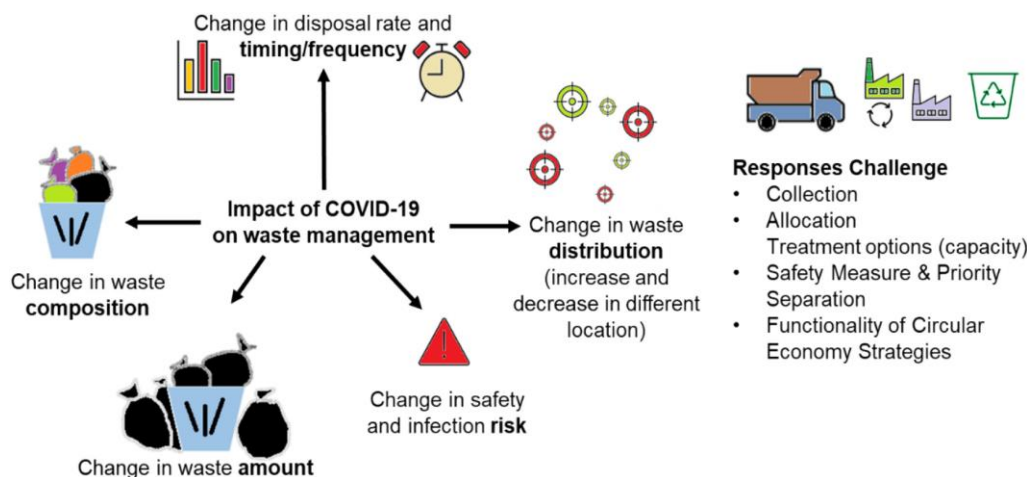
Change in disposal rate and **timing/frequency**

Impact of COVID-19 on waste management

Change in waste **composition**

Change in waste **distribution** (increase and decrease in different location)

Change in safety and infection **risk**

Change in waste **amount**

**Responses Challenge**
- Collection
- Allocation
Treatment options (capacity)
- Safety Measure & Priority Separation
- Functionality of Circular Economy Strategies